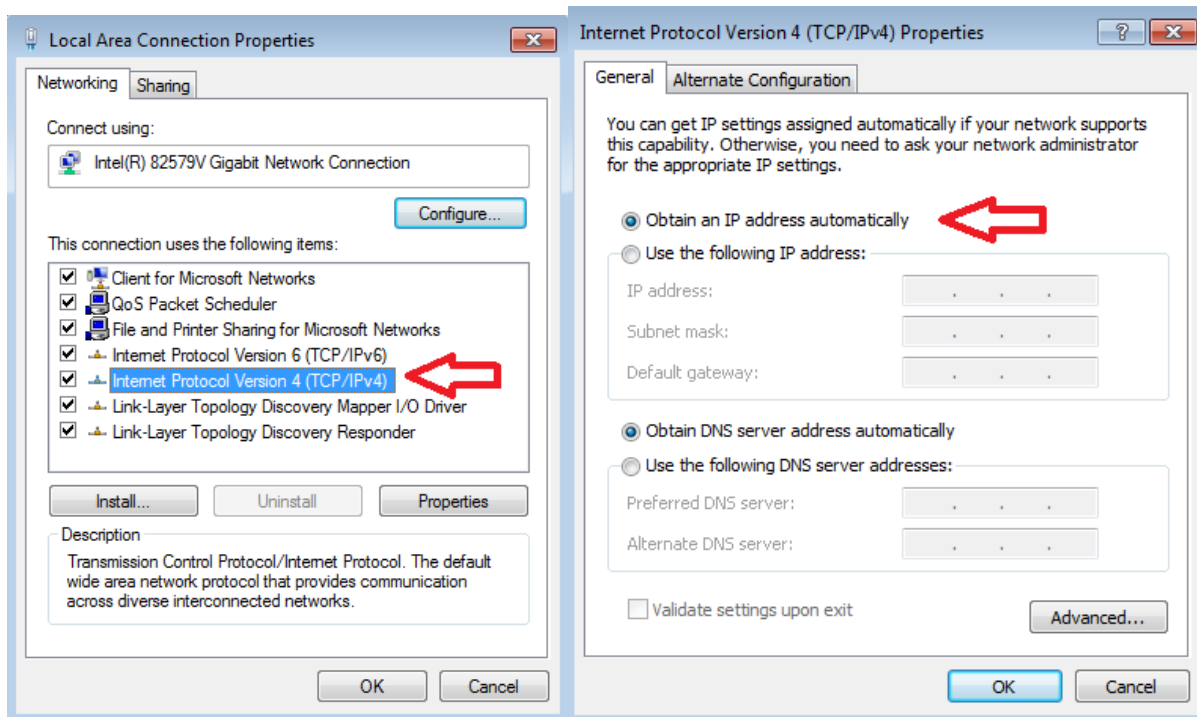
Local Area Connection Properties

Networking | Sharing

Connect using:

Intel(R) 82579V Gigabit Network Connection

Configure...

This connection uses the following items:

Client for Microsoft Networks
QoS Packet Scheduler
File and Printer Sharing for Microsoft Networks
Internet Protocol Version 6 (TCP/IPv6)
Internet Protocol Version 4 (TCP/IPv4)
Link-Layer Topology Discovery Mapper I/O Driver
Link-Layer Topology Discovery Responder

Install... | Uninstall | Properties

Description

Transmission Control Protocol/Internet Protocol. The default wide area network protocol that provides communication across diverse interconnected networks.

OK | Cancel

Internet Protocol Version 4 (TCP/IPv4) Properties

?

General | Alternate Configuration

You can get IP settings assigned automatically if your network supports this capability. Otherwise, you need to ask your network administrator for the appropriate IP settings.

Obtain an IP address automatically

Use the following IP address:

IP address: . . .

Subnet mask: . . .

Default gateway: . . .

Obtain DNS server address automatically

Use the following DNS server addresses:

Preferred DNS server: . . .

Alternate DNS server: . . .

Validate settings upon exit

Advanced...

OK | Cancel